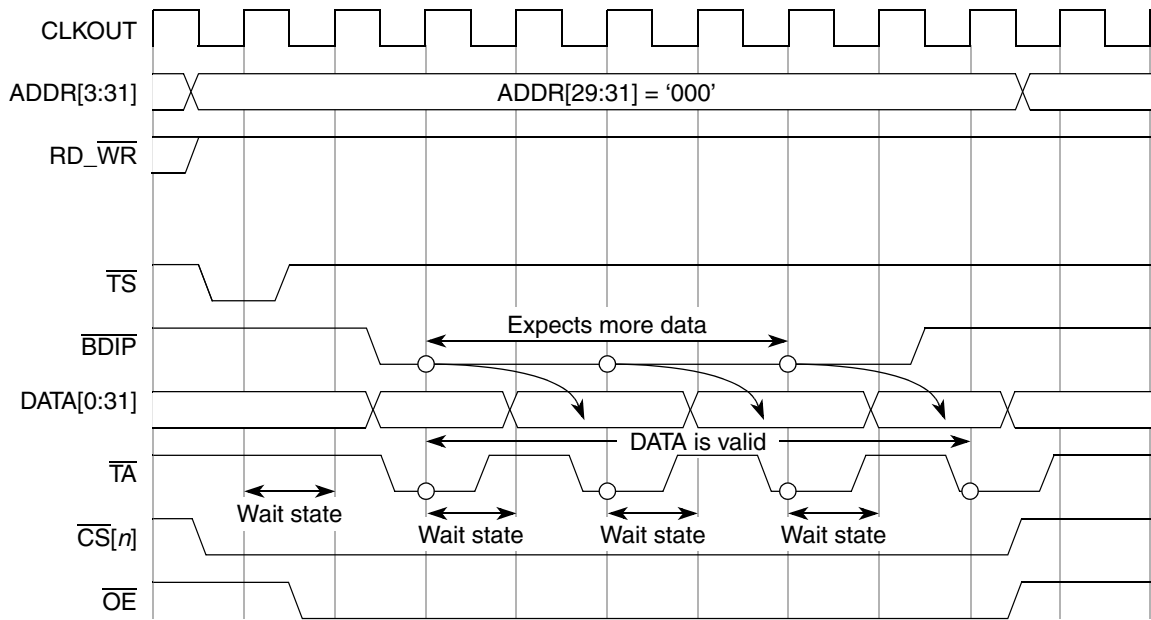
CLKOUT
ADDR[3:31]
ADDR[29:31] = ‘000’
RD_$\overline{WR}$
$\overline{TS}$
$\overline{BDIP}$
Expects more data
DATA[0:31]
DATA is valid
$\overline{TA}$
Wait state
$\overline{CS}[n]$
Wait state
Wait state
Wait state
$\overline{OE}$